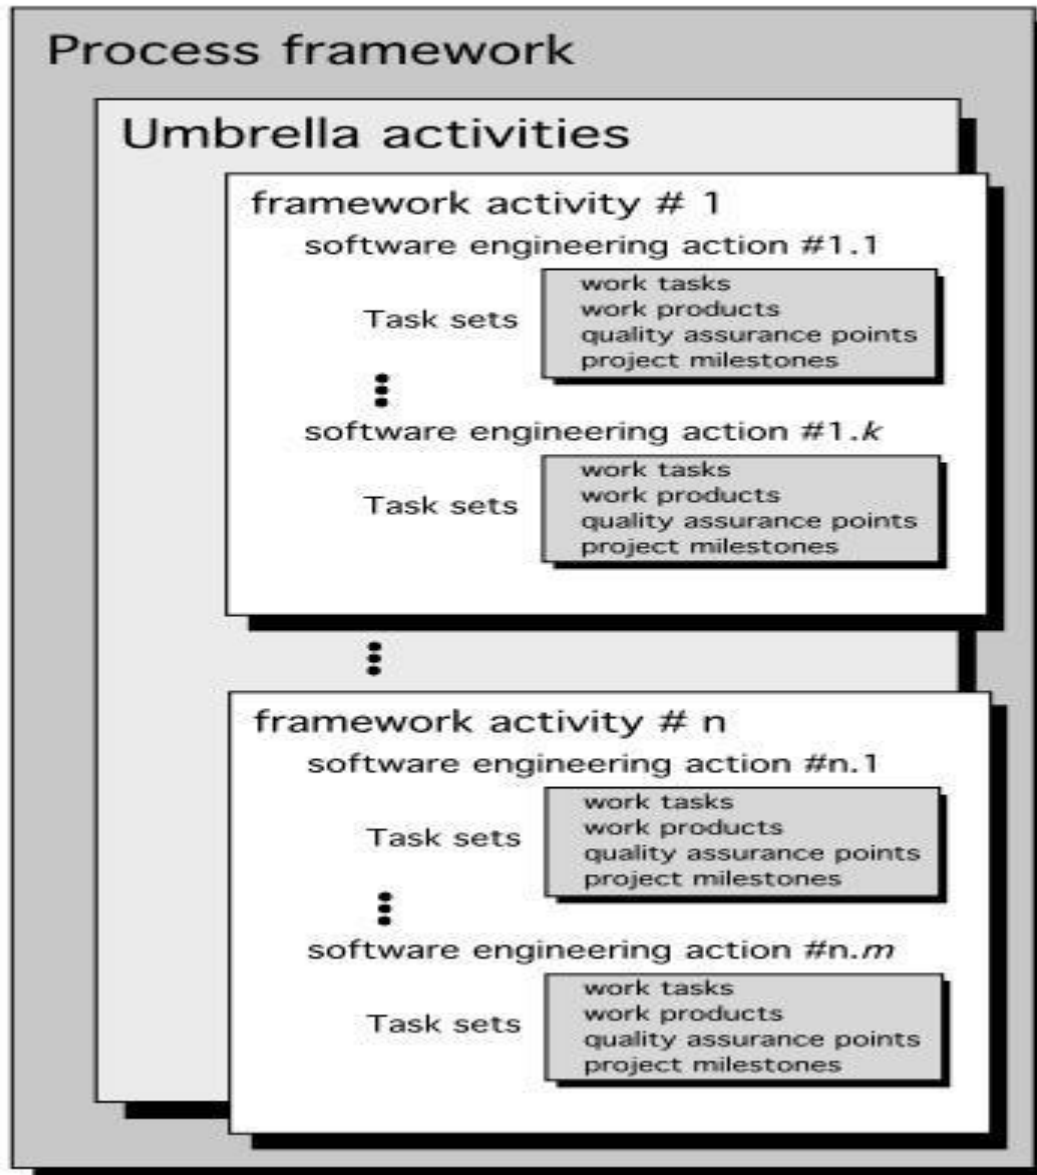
Process framework

Umbrella activities

framework activity # 1

software engineering action #1.1

Task sets

work tasks
work products
quality assurance points
project milestones

software engineering action #1.$k$

Task sets

work tasks
work products
quality assurance points
project milestones

framework activity # n

software engineering action #n.1

Task sets

work tasks
work products
quality assurance points
project milestones

software engineering action #n.$m$

Task sets

work tasks
work products
quality assurance points
project milestones